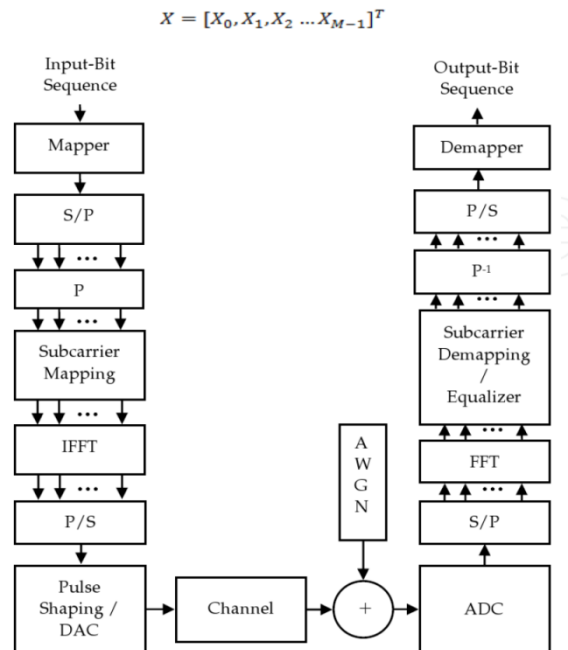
$X = [X_0, X_1, X_2 \dots X_{M-1}]^T$

Input-Bit Sequence

Mapper

S/P

P

Subcarrier Mapping

IFFT

P/S

Pulse Shaping / DAC

Channel

A W G N

+

ADC

S/P

FFT

Subcarrier Demapping / Equalizer

$P^{-1}$

P/S

Demapper

Output-Bit Sequence